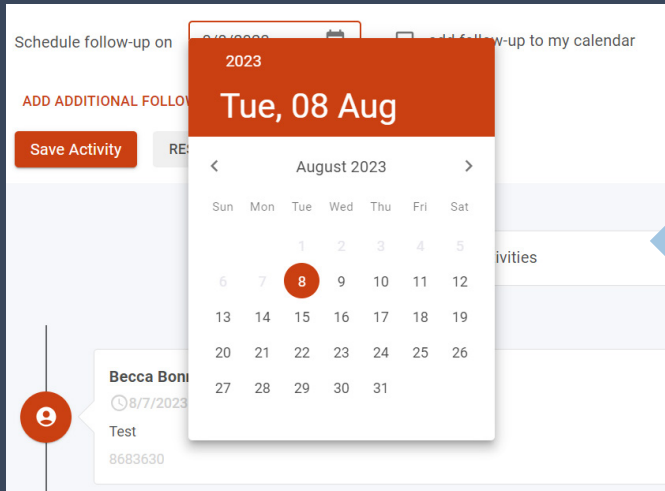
Schedule follow-up on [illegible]

add follow-up to my calendar

ADD ADDITIONAL FOLLOW

Save Activity

RES

2023

Tue, 08 Aug

August 2023

| Sun | Mon | Tue | Wed | Thu | Fri | Sat |
|---|---|---|---|---|---|---|
| | | 1 | 2 | 3 | 4 | 5 |
| 6 | 7 | 8 | 9 | 10 | 11 | 12 |
| 13 | 14 | 15 | 16 | 17 | 18 | 19 |
| 20 | 21 | 22 | 23 | 24 | 25 | 26 |
| 27 | 28 | 29 | 30 | 31 | | |

ivities

Becca Bonn

8/7/2023

Test

8683630